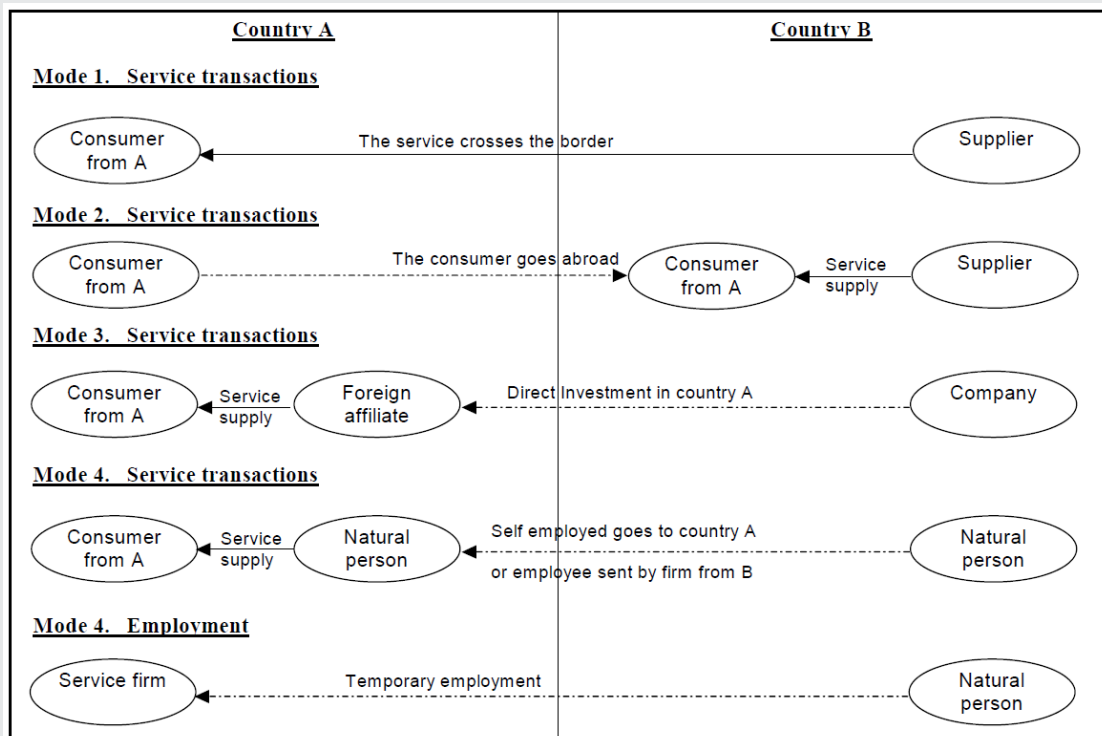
Country A

Country B

Mode 1. Service transactions

Consumer from A

The service crosses the border

Supplier

Mode 2. Service transactions

Consumer from A

The consumer goes abroad

Consumer from A

Service supply

Supplier

Mode 3. Service transactions

Consumer from A

Service supply

Foreign affiliate

Direct Investment in country A

Company

Mode 4. Service transactions

Consumer from A

Service supply

Natural person

Self employed goes to country A

or employee sent by firm from B

Natural person

Mode 4. Employment

Service firm

Temporary employment

Natural person